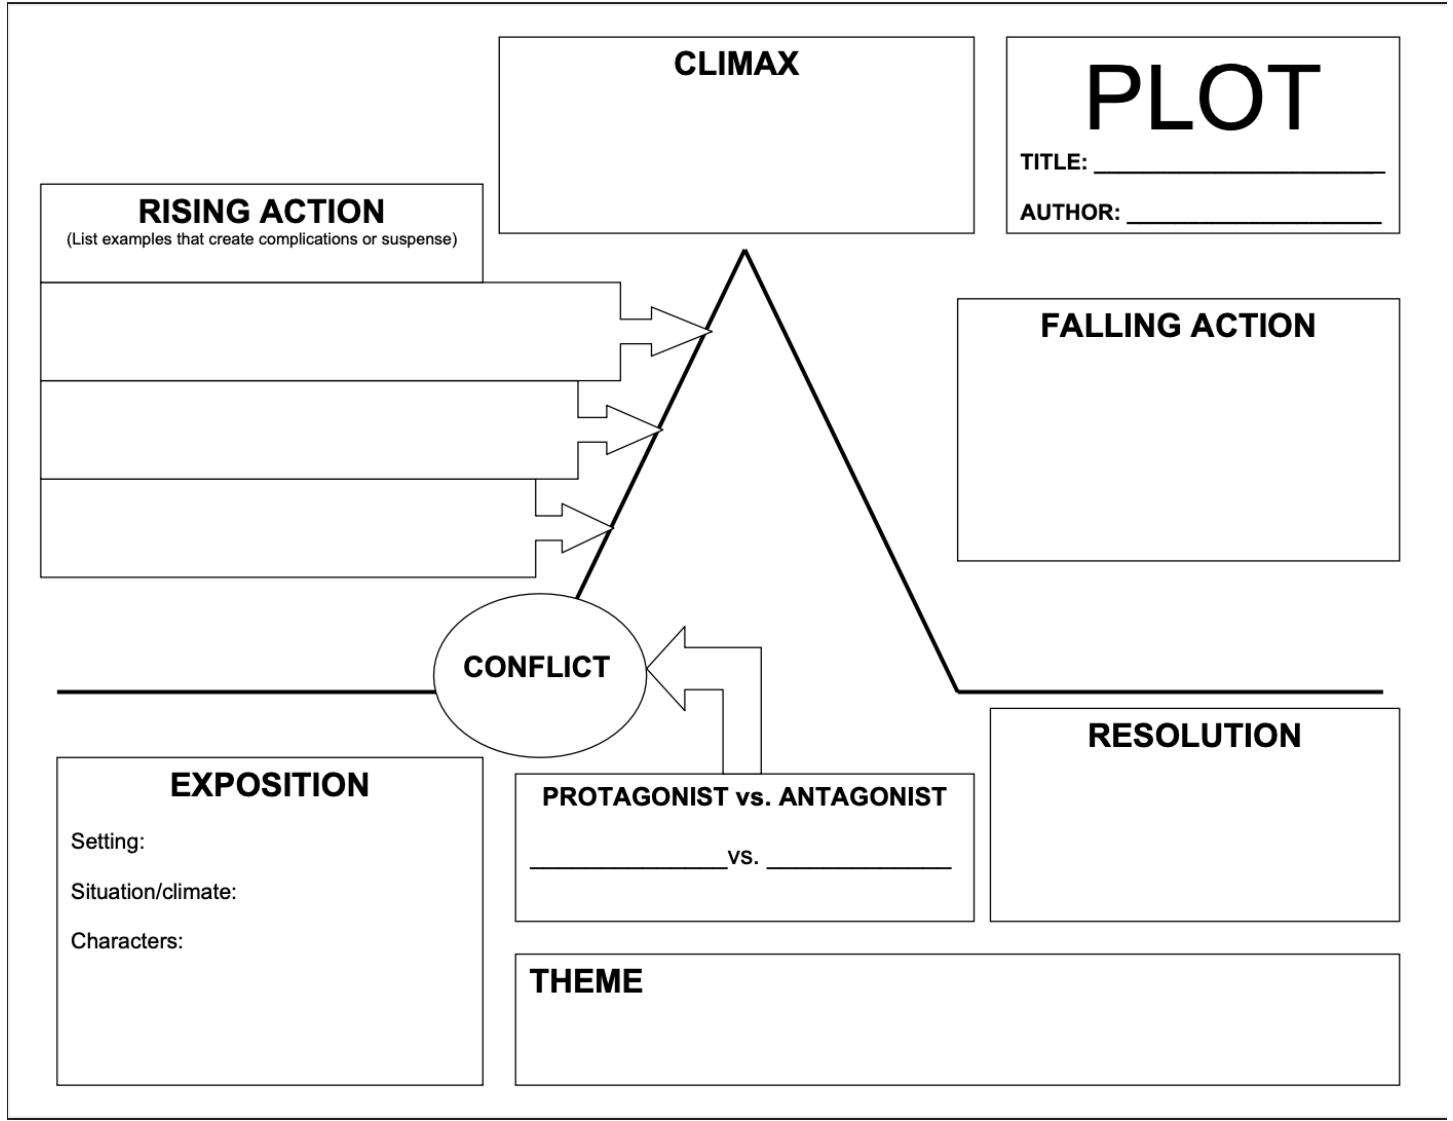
PLOT

TITLE: ____________________

AUTHOR: ____________________

CLIMAX

RISING ACTION
(List examples that create complications or suspense)

FALLING ACTION

CONFLICT

RESOLUTION

EXPOSITION

Setting:

Situation/climate:

Characters:

PROTAGONIST vs. ANTAGONIST

______________vs. ______________

THEME